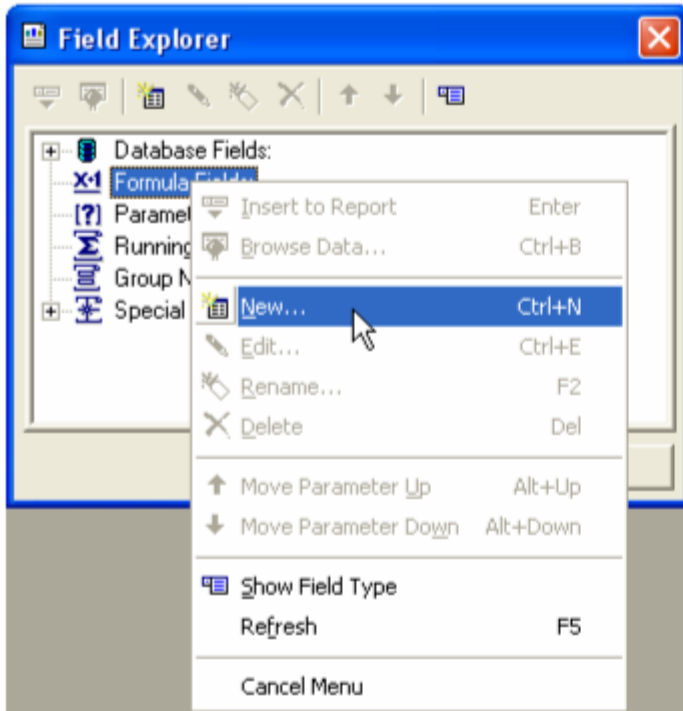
Field Explorer

Database Fields:
X·1 Formula Fields
[?] Paramet
Running
Group N
Special

Insert to Report Enter
Browse Data... Ctrl+B
New... Ctrl+N
Edit... Ctrl+E
Rename... F2
Delete Del
Move Parameter Up Alt+Up
Move Parameter Down Alt+Down
Show Field Type
Refresh F5
Cancel Menu